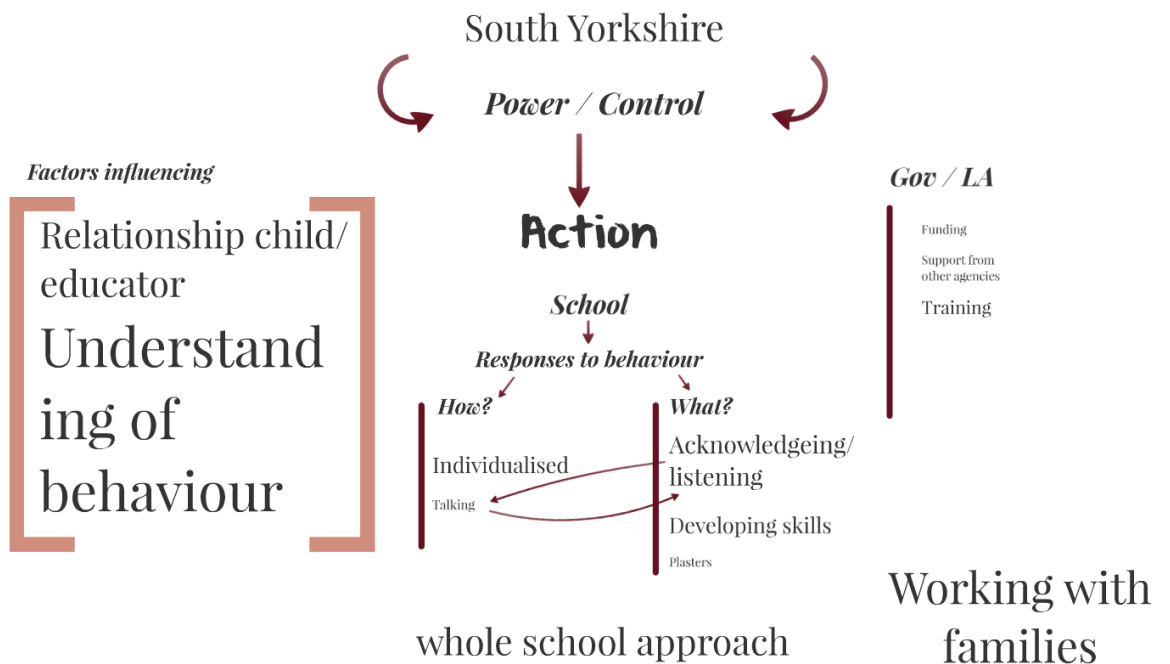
South Yorkshire

Power / Control

Action

Factors influencing

Relationship child/ educator

Understand ing of behaviour

School

Responses to behaviour

How?

Individualised

Talking

What?

Acknowledgeing/ listening

Developing skills

Plasters

Gov / LA

Funding

Support from other agencies

Training

whole school approach

Working with families